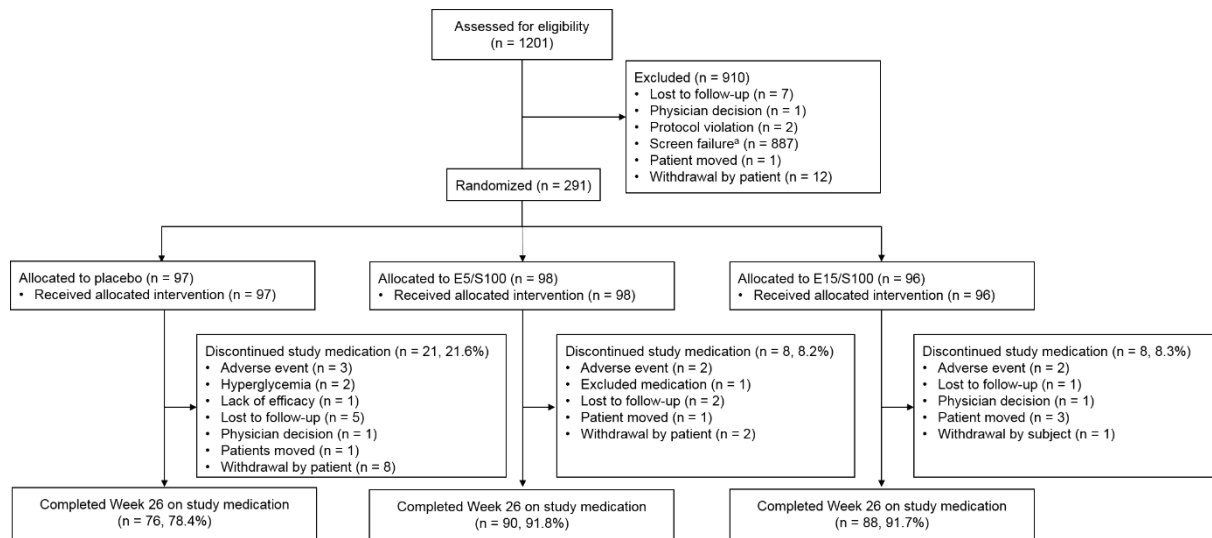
Assessed for eligibility
(n = 1201)

Excluded (n = 910)
• Lost to follow-up (n = 7)
• Physician decision (n = 1)
• Protocol violation (n = 2)
• Screen failure$^a$ (n = 887)
• Patient moved (n = 1)
• Withdrawal by patient (n = 12)

Randomized (n = 291)

Allocated to placebo (n = 97)
• Received allocated intervention (n = 97)

Allocated to E5/S100 (n = 98)
• Received allocated intervention (n = 98)

Allocated to E15/S100 (n = 96)
• Received allocated intervention (n = 96)

Discontinued study medication (n = 21, 21.6%)
• Adverse event (n = 3)
• Hyperglycemia (n = 2)
• Lack of efficacy (n = 1)
• Lost to follow-up (n = 5)
• Physician decision (n = 1)
• Patients moved (n = 1)
• Withdrawal by patient (n = 8)

Discontinued study medication (n = 8, 8.2%)
• Adverse event (n = 2)
• Excluded medication (n = 1)
• Lost to follow-up (n = 2)
• Patient moved (n = 1)
• Withdrawal by patient (n = 2)

Discontinued study medication (n = 8, 8.3%)
• Adverse event (n = 2)
• Lost to follow-up (n = 1)
• Physician decision (n = 1)
• Patient moved (n = 3)
• Withdrawal by subject (n = 1)

Completed Week 26 on study medication
(n = 76, 78.4%)

Completed Week 26 on study medication
(n = 90, 91.8%)

Completed Week 26 on study medication
(n = 88, 91.7%)